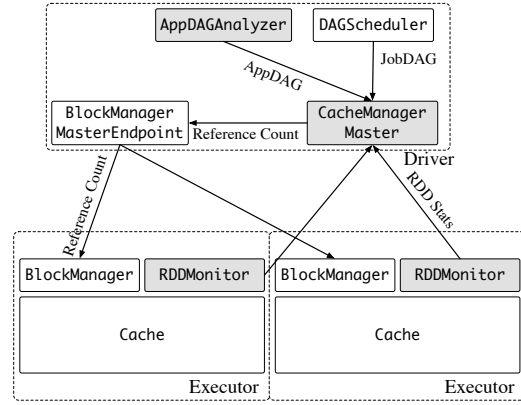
AppDAGAnalyzer
DAGScheduler
AppDAG
JobDAG
BlockManager MasterEndpoint
Reference Count
CacheManager Master
Driver
Reference Count
RDD Stats
BlockManager
RDDMonitor
BlockManager
RDDMonitor
Cache
Cache
Executor
Executor